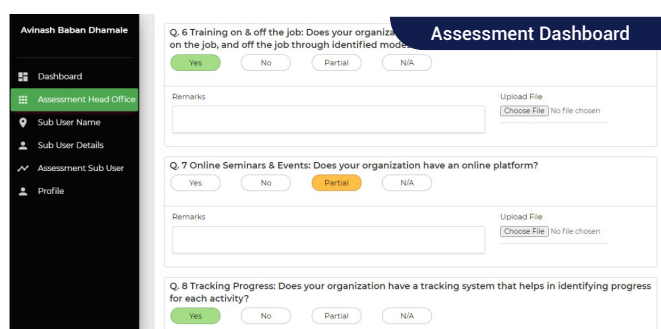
Avinash Baban Dhamale

Dashboard
Assessment Head Office
Sub User Name
Sub User Details
Assessment Sub User
Profile

Assessment Dashboard

Q. 6 Training on & off the job: Does your organiza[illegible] on the job, and off the job through identified mode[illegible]

Yes No Partial N/A

Remarks

Upload File
Choose File No file chosen

Q. 7 Online Seminars & Events: Does your organization have an online platform?

Yes No Partial N/A

Remarks

Upload File
Choose File No file chosen

Q. 8 Tracking Progress: Does your organization have a tracking system that helps in identifying progress for each activity?

Yes No Partial N/A